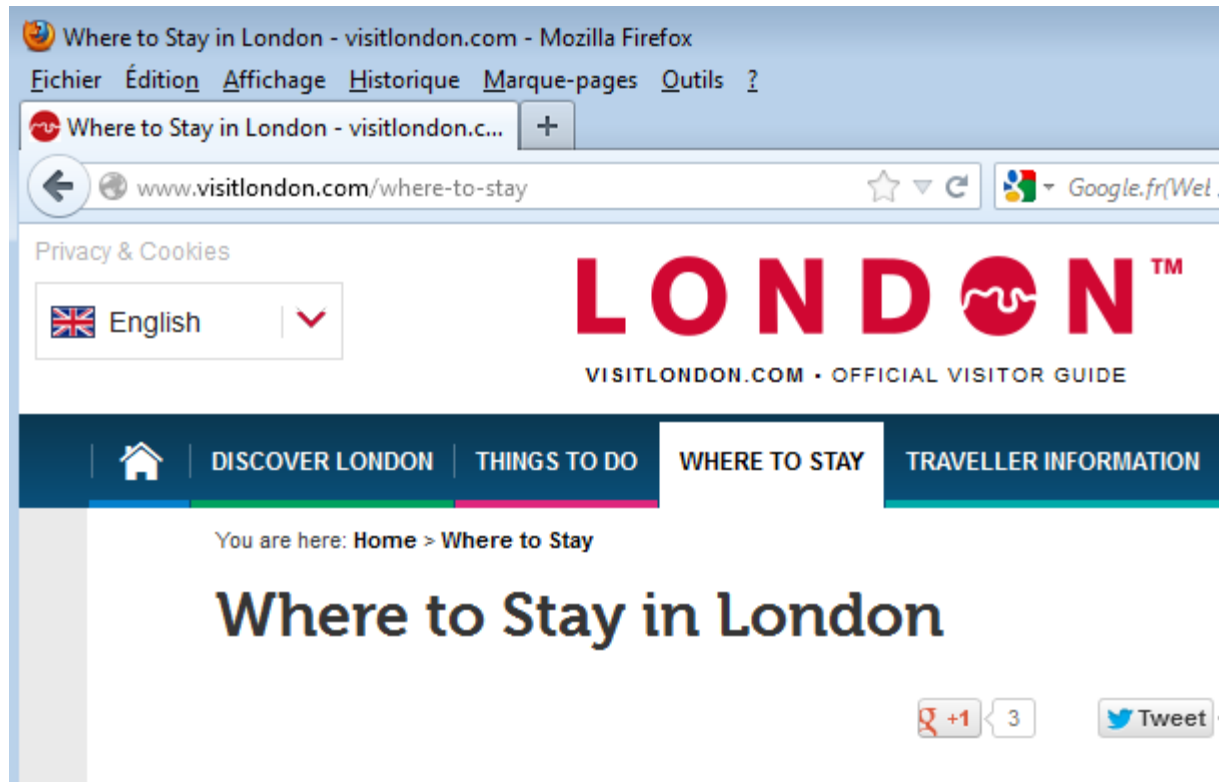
Where to Stay in London - visitlondon.com - Mozilla Firefox
Fichier Édition Affichage Historique Marque-pages Outils ?
Where to Stay in London - visitlondon.c...
+
www.visitlondon.com/where-to-stay
Google.fr(Wel

Privacy & Cookies
English
LONDON™
VISITLONDON.COM • OFFICIAL VISITOR GUIDE

DISCOVER LONDON | THINGS TO DO | WHERE TO STAY | TRAVELLER INFORMATION

You are here: Home > Where to Stay

Where to Stay in London

+1 3
Tweet